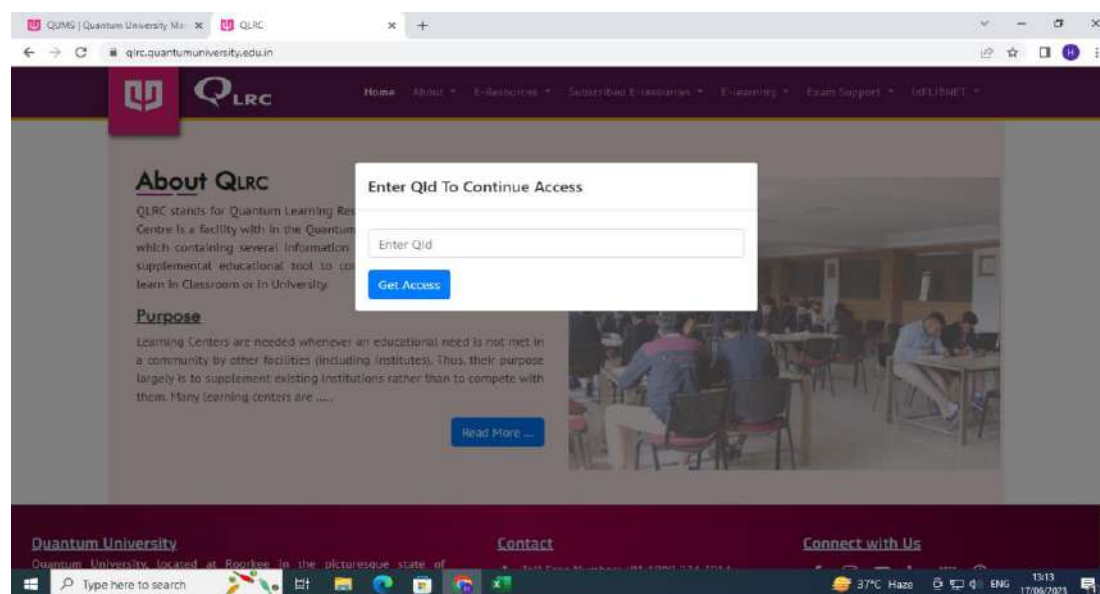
QUMS | Quantum University Ma ×
QLRC ×
+

qlrc.quantumuniversity.edu.in

QLRC

Home About E-Resources Subscribed E-resources E-learning Exam Support INFLIBNET

About QLRC

QLRC stands for Quantum Learning Re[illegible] Centre is a facility with in the Quantum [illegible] which containing several information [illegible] supplemental educational tool to co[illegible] learn in Classroom or in University.

Purpose

Learning Centers are needed whenever an educational need is not met in a community by other facilities (including institutes). Thus, their purpose largely is to supplement existing institutions rather than to compete with them. Many learning centers are .....

Read More ...

Enter QId To Continue Access

Enter QId

Get Access

Quantum University

Quantum University, located at Roorkee in the picturesque state of

Contact

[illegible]

Connect with Us

Type here to search

37°C Haze ENG 13:13 17/05/2023